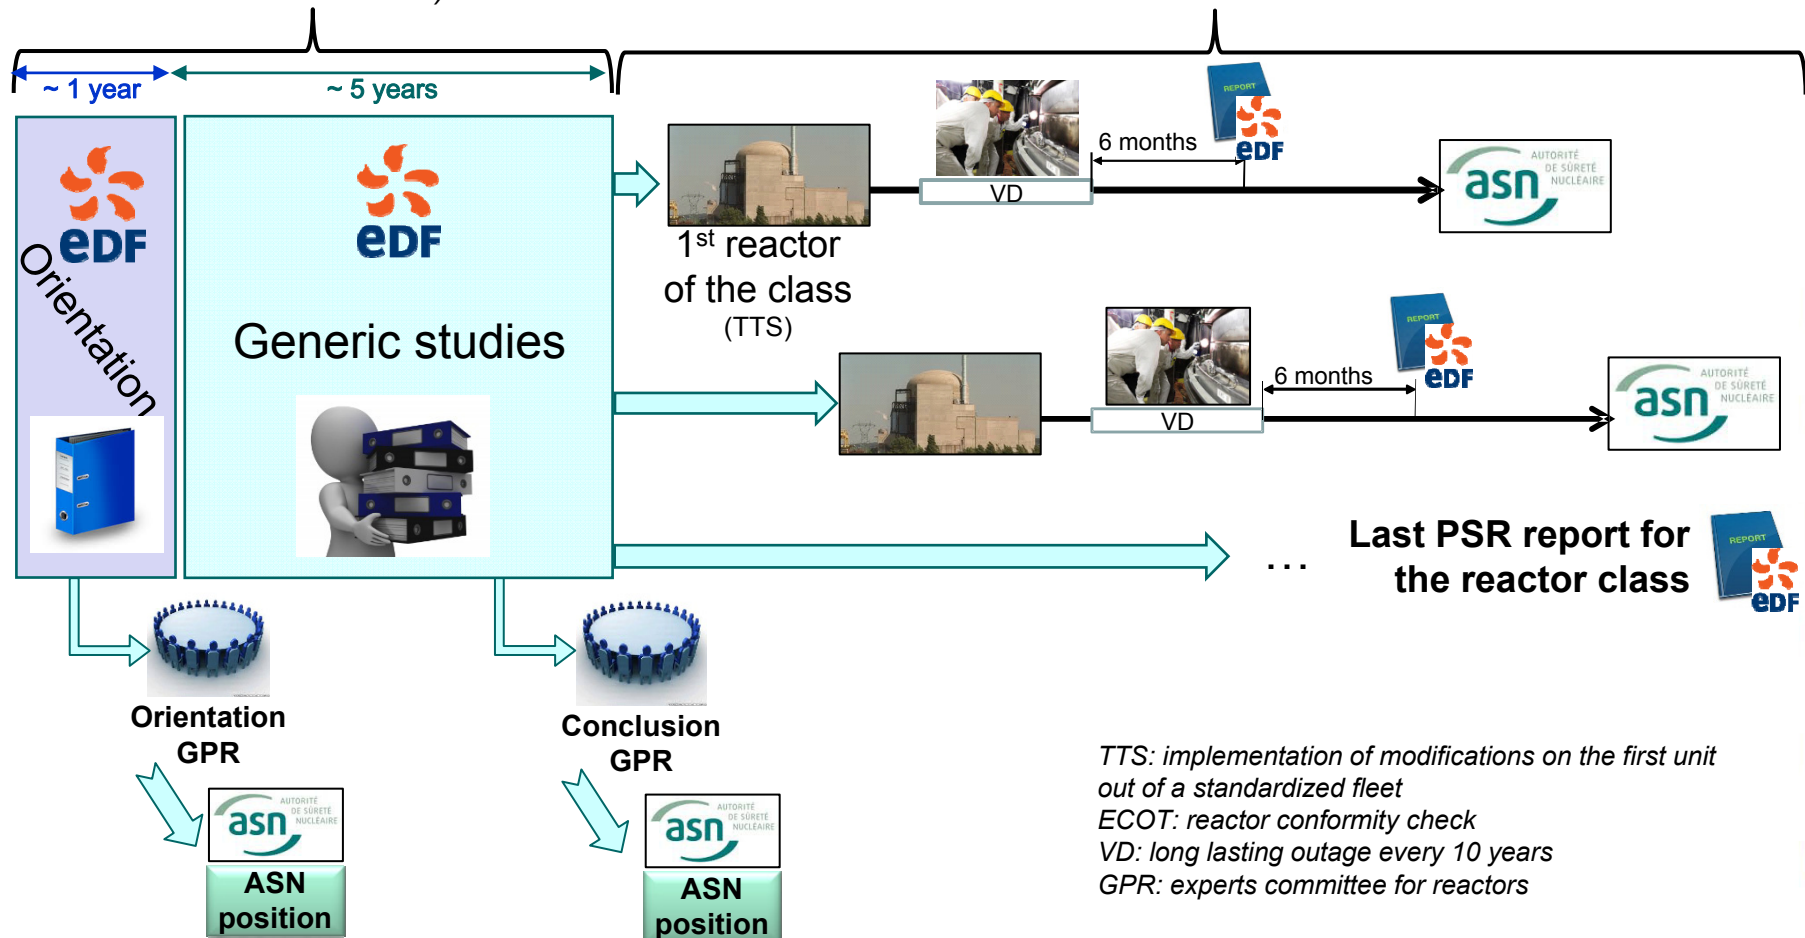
~ 1 year

~ 5 years

eDF

Orientation

eDF

Generic studies

1st reactor of the class (TTS)

VD

6 months

REPORT

eDF

asn AUTORITÉ DE SÛRETÉ NUCLÉAIRE

VD

6 months

REPORT

eDF

asn AUTORITÉ DE SÛRETÉ NUCLÉAIRE

. . .

Last PSR report for the reactor class

REPORT

eDF

Orientation GPR

asn AUTORITÉ DE SÛRETÉ NUCLÉAIRE

ASN position

Conclusion GPR

asn AUTORITÉ DE SÛRETÉ NUCLÉAIRE

ASN position

TTS: implementation of modifications on the first unit out of a standardized fleet
ECOT: reactor conformity check
VD: long lasting outage every 10 years
GPR: experts committee for reactors